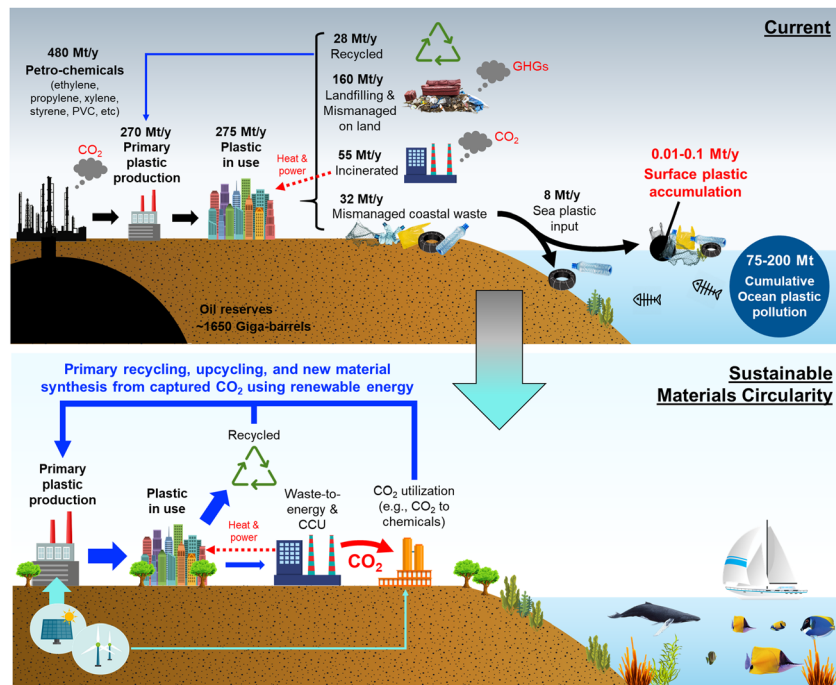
Current

480 Mt/y
Petro-chemicals
(ethylene, propylene, xylene, styrene, PVC, etc)

$CO_2$

270 Mt/y
Primary plastic production

275 Mt/y
Plastic in use

Heat & power

28 Mt/y
Recycled

160 Mt/y
Landfilling & Mismanaged on land

GHGs

55 Mt/y
Incinerated

$CO_2$

32 Mt/y
Mismanaged coastal waste

8 Mt/y
Sea plastic input

0.01-0.1 Mt/y
Surface plastic accumulation

75-200 Mt
Cumulative Ocean plastic pollution

Oil reserves
~1650 Giga-barrels

Sustainable Materials Circularity

Primary recycling, upcycling, and new material synthesis from captured $CO_2$ using renewable energy

Recycled

Primary plastic production

Plastic in use

Heat & power

Waste-to-energy & CCU

$CO_2$ utilization (e.g., $CO_2$ to chemicals)

$CO_2$